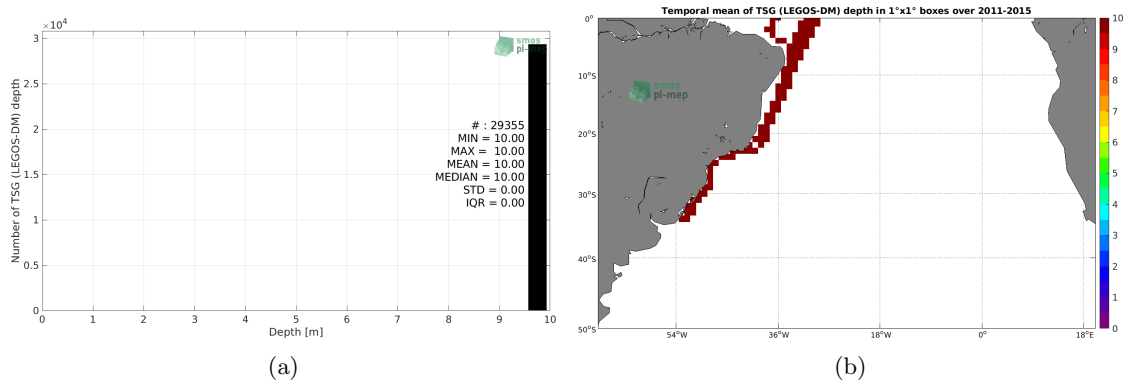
$\times10^4$
3
2.5
2
1.5
1
0.5
0
Number of TSG (LEGOS-DM) depth
smos pi-mep
# : 29355
MIN = 10.00
MAX = 10.00
MEAN = 10.00
MEDIAN = 10.00
STD = 0.00
IQR = 0.00
0 1 2 3 4 5 6 7 8 9 10
Depth [m]

(a)

Temporal mean of TSG (LEGOS-DM) depth in 1°x1° boxes over 2011-2015
0°
10°S
20°S
30°S
40°S
50°S
smos pi-mep
54°W 36°W 18°W 0° 18°E
10
9
8
7
6
5
4
3
2
1
0

(b)